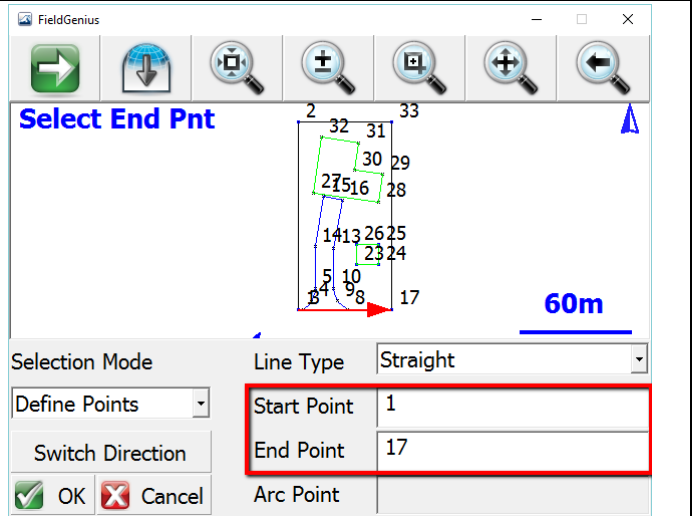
FieldGenius

Select End Pnt

2 33 32 31 30 29 27 15 16 28 14 13 26 25 23 24 5 10 4 9 1 3 8 17

60m

Selection Mode

Define Points

Switch Direction

OK Cancel

Line Type Straight

Start Point 1

End Point 17

Arc Point